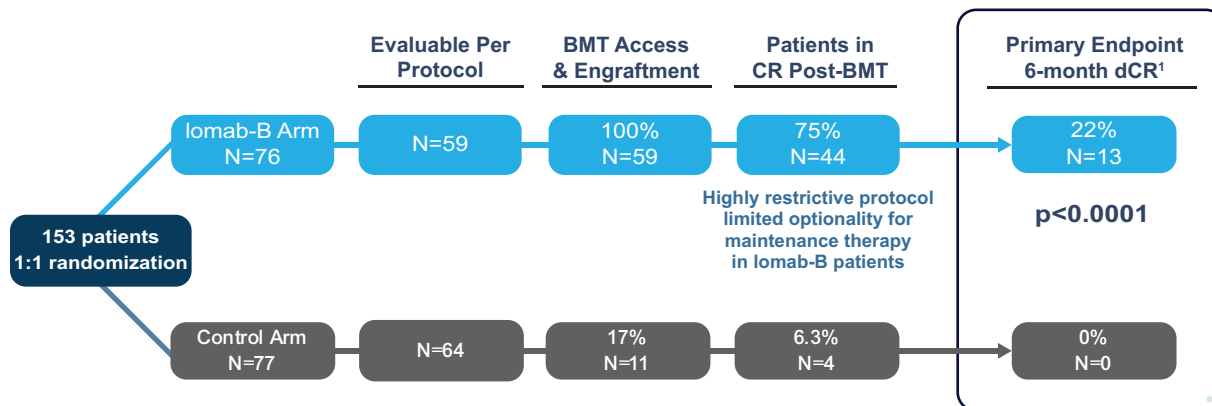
Evaluable Per Protocol

BMT Access & Engraftment

Patients in CR Post-BMT

Primary Endpoint 6-month dCR$^1$

Iomab-B Arm N=76

N=59

100% N=59

75% N=44

22% N=13

Highly restrictive protocol limited optionality for maintenance therapy in Iomab-B patients

p<0.0001

153 patients 1:1 randomization

Control Arm N=77

N=64

17% N=11

6.3% N=4

0% N=0